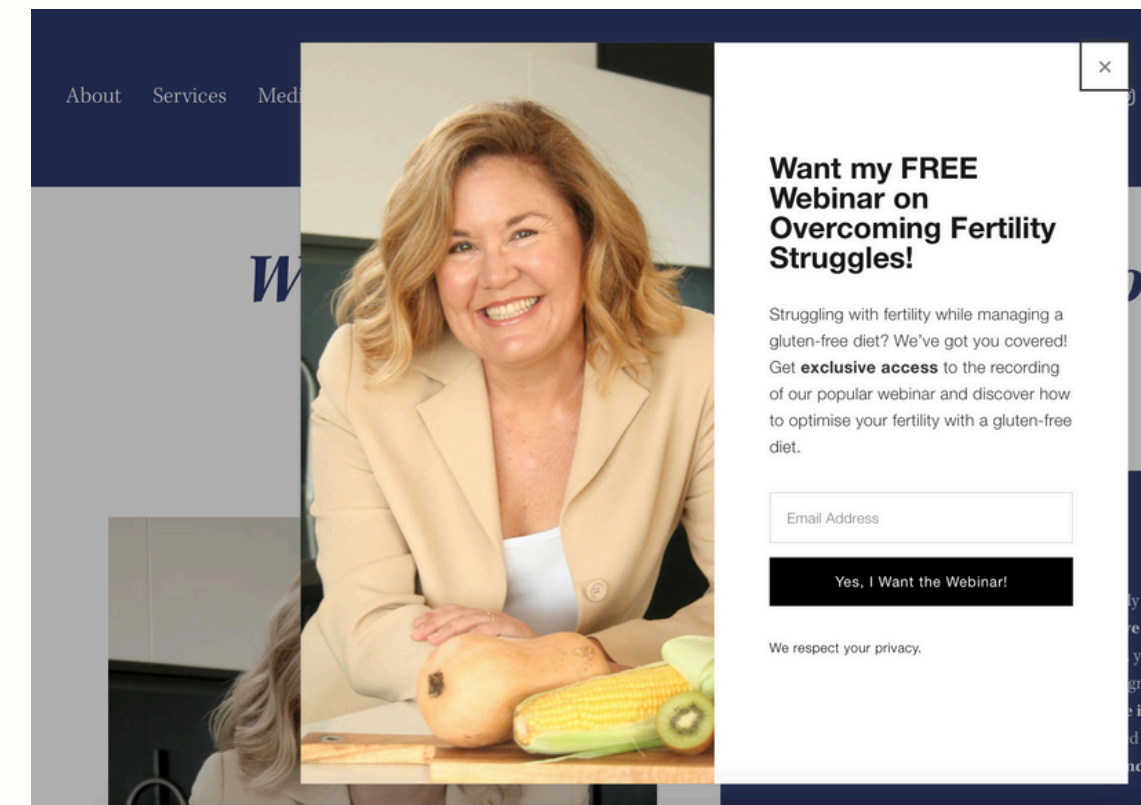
About Services Medi

W

×

Want my FREE Webinar on Overcoming Fertility Struggles!

Struggling with fertility while managing a gluten-free diet? We've got you covered! Get **exclusive access** to the recording of our popular webinar and discover how to optimise your fertility with a gluten-free diet.

Email Address

Yes, I Want the Webinar!

We respect your privacy.